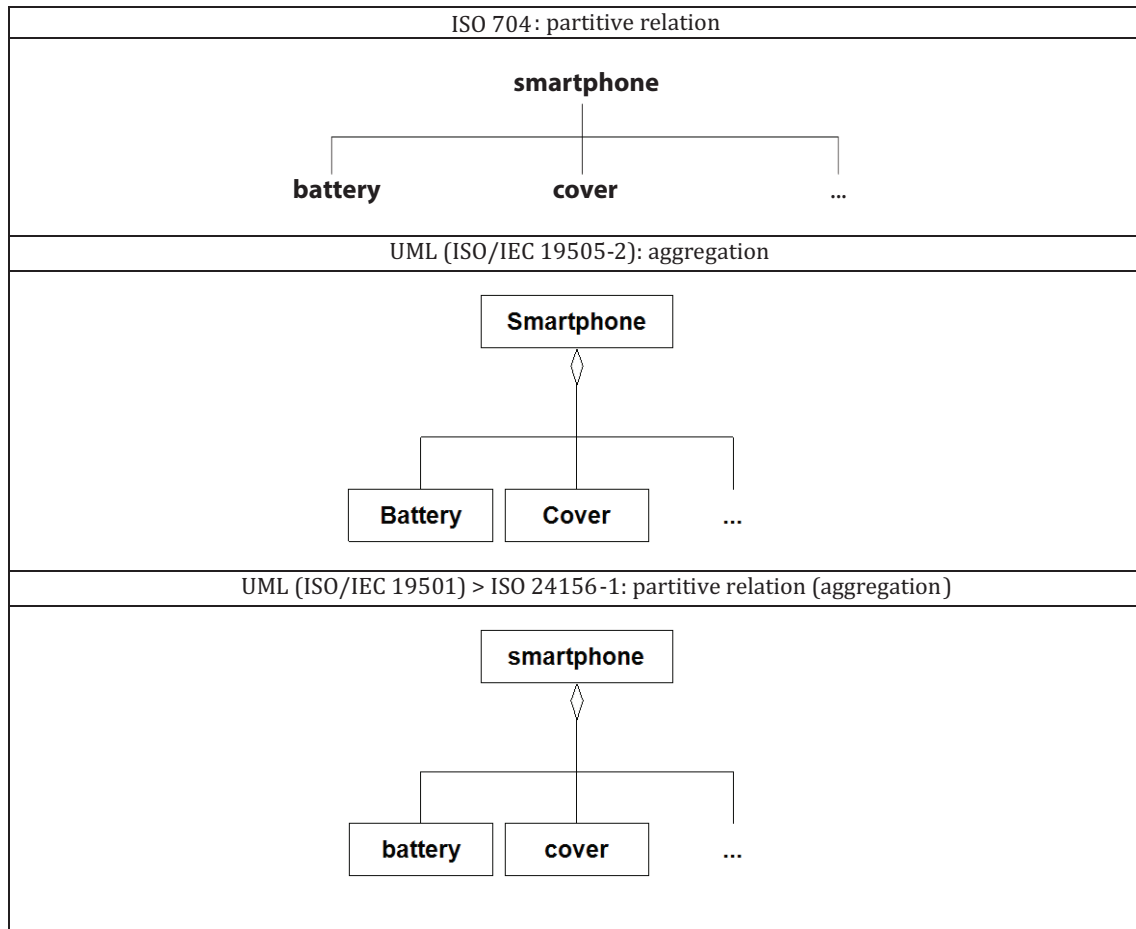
ISO 704: partitive relation

smartphone

battery

cover

...

UML (ISO/IEC 19505-2): aggregation

Smartphone

Battery

Cover

...

UML (ISO/IEC 19501) > ISO 24156-1: partitive relation (aggregation)

smartphone

battery

cover

...